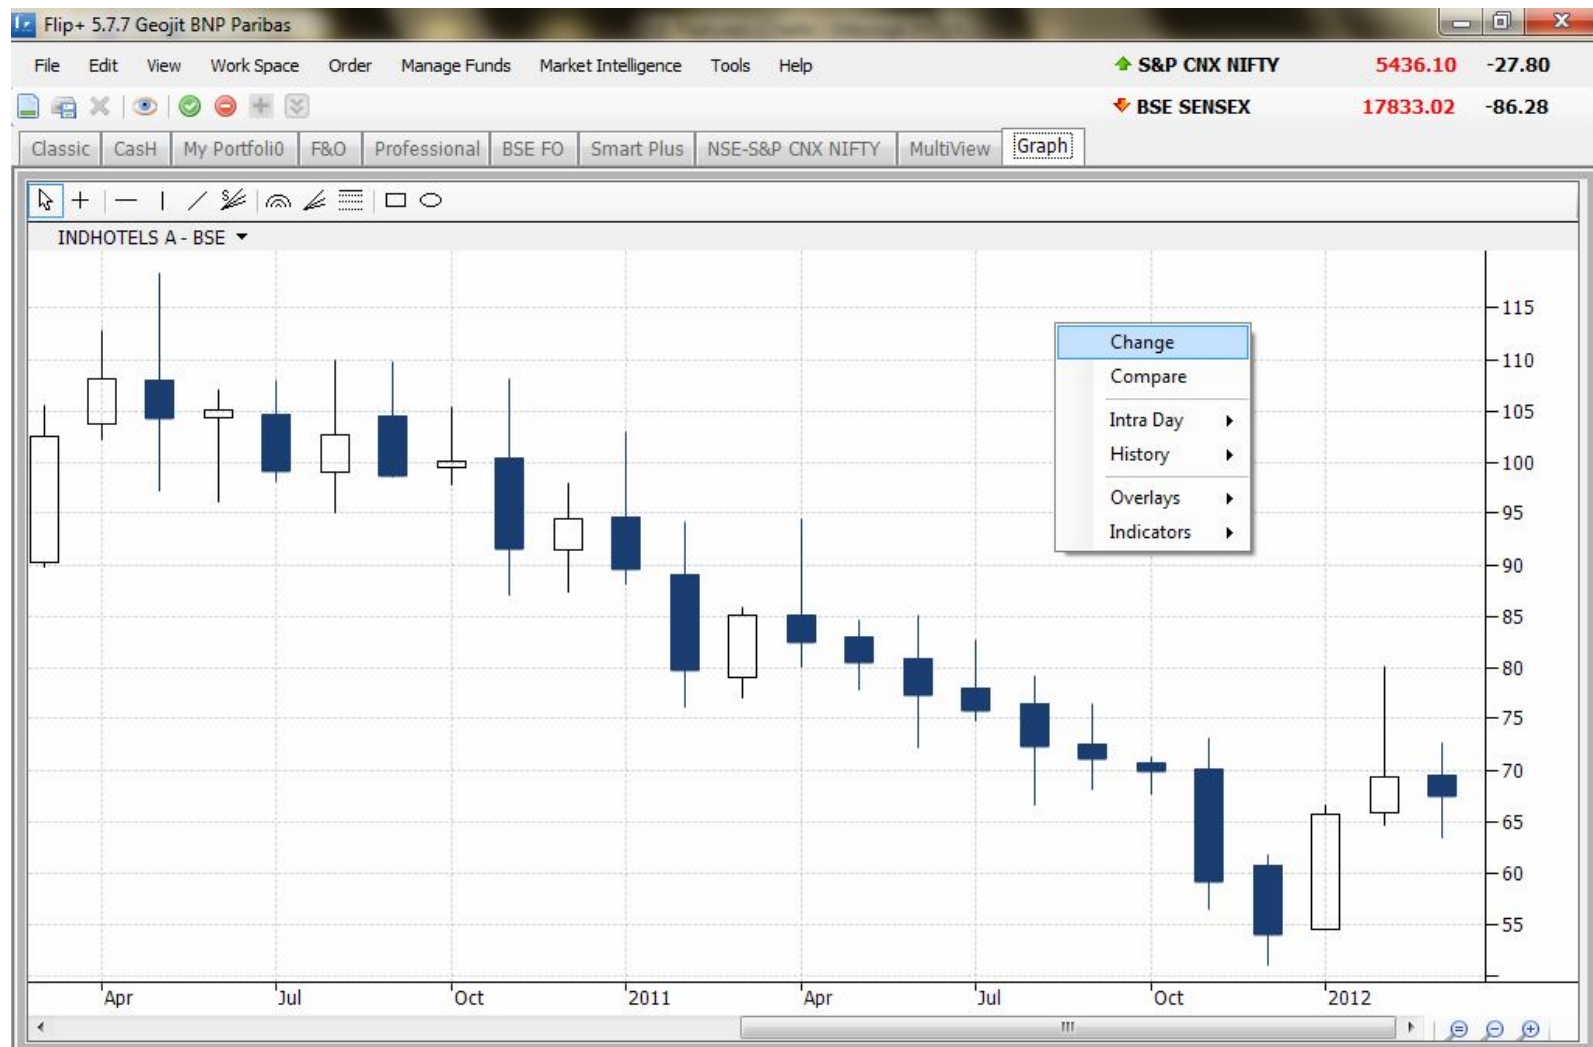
Flip+ 5.7.7 Geojit BNP Paribas

File Edit View Work Space Order Manage Funds Market Intelligence Tools Help

S&P CNX NIFTY 5436.10 -27.80
BSE SENSEX 17833.02 -86.28

Classic CasH My Portfoli0 F&O Professional BSE FO Smart Plus NSE-S&P CNX NIFTY MultiView Graph

INDHOTELS A - BSE

Change
Compare
Intra Day
History
Overlays
Indicators

115
110
105
100
95
90
85
80
75
70
65
60
55

Apr Jul Oct 2011 Apr Jul Oct 2012